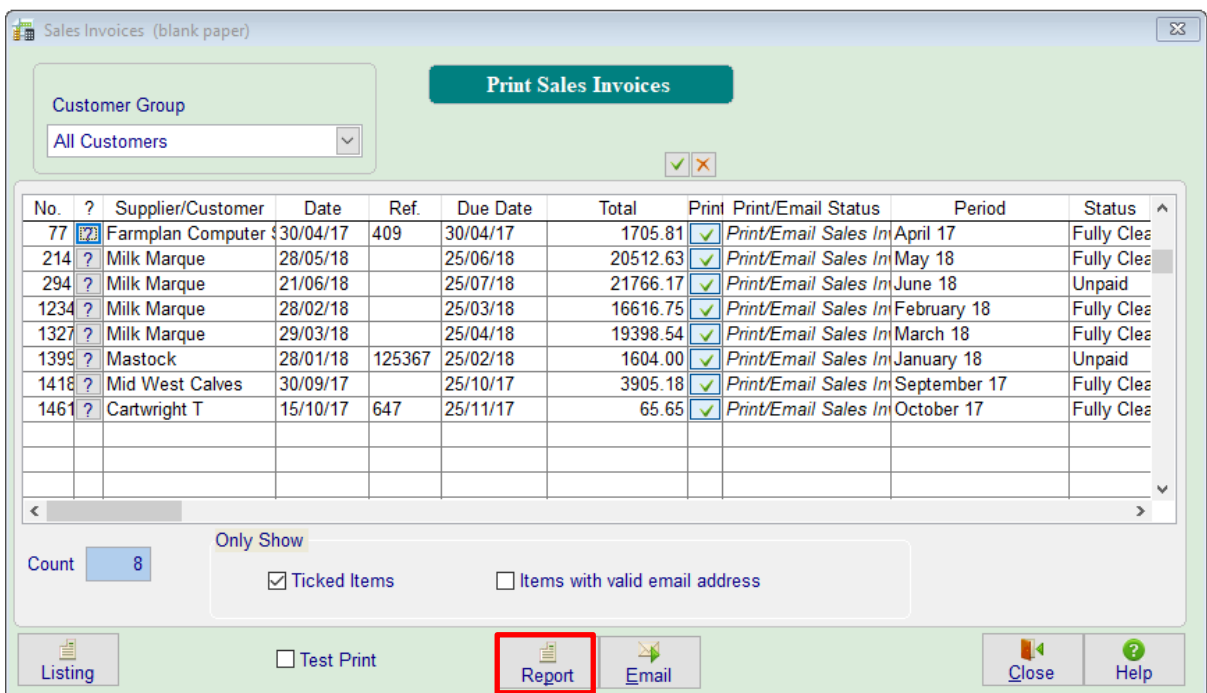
Sales Invoices (blank paper)

Customer Group
All Customers

Print Sales Invoices

| No. | ? | Supplier/Customer | Date | Ref. | Due Date | Total | Print | Print/Email Status | Period | Status |
|---|---|---|---|---|---|---|---|---|---|---|
| 77 | ? | Farmplan Computer S | 30/04/17 | 409 | 30/04/17 | 1705.81 | ✓ | Print/Email Sales In | April 17 | Fully Clea |
| 214 | ? | Milk Marque | 28/05/18 | | 25/06/18 | 20512.63 | ✓ | Print/Email Sales In | May 18 | Fully Clea |
| 294 | ? | Milk Marque | 21/06/18 | | 25/07/18 | 21766.17 | ✓ | Print/Email Sales In | June 18 | Unpaid |
| 1234 | ? | Milk Marque | 28/02/18 | | 25/03/18 | 16616.75 | ✓ | Print/Email Sales In | February 18 | Fully Clea |
| 1327 | ? | Milk Marque | 29/03/18 | | 25/04/18 | 19398.54 | ✓ | Print/Email Sales In | March 18 | Fully Clea |
| 1399 | ? | Mastock | 28/01/18 | 125367 | 25/02/18 | 1604.00 | ✓ | Print/Email Sales In | January 18 | Unpaid |
| 1418 | ? | Mid West Calves | 30/09/17 | | 25/10/17 | 3905.18 | ✓ | Print/Email Sales In | September 17 | Fully Clea |
| 1461 | ? | Cartwright T | 15/10/17 | 647 | 25/11/17 | 65.65 | ✓ | Print/Email Sales In | October 17 | Fully Clea |

Count 8

Only Show
Ticked Items
Items with valid email address

Listing
Test Print
Report
Email
Close
Help